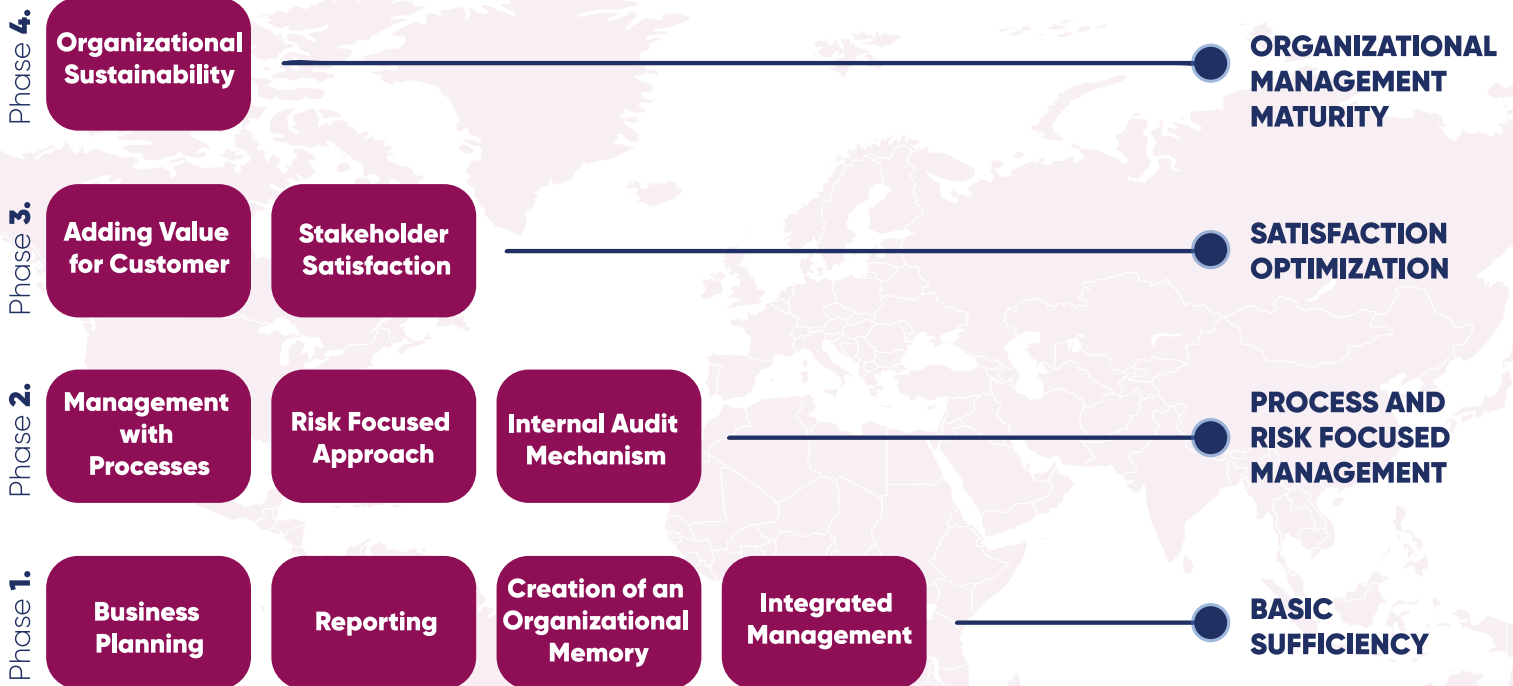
Phase 4.

Organizational Sustainability

ORGANIZATIONAL MANAGEMENT MATURITY

Phase 3.

Adding Value for Customer

Stakeholder Satisfaction

SATISFACTION OPTIMIZATION

Phase 2.

Management with Processes

Risk Focused Approach

Internal Audit Mechanism

PROCESS AND RISK FOCUSED MANAGEMENT

Phase 1.

Business Planning

Reporting

Creation of an Organizational Memory

Integrated Management

BASIC SUFFICIENCY